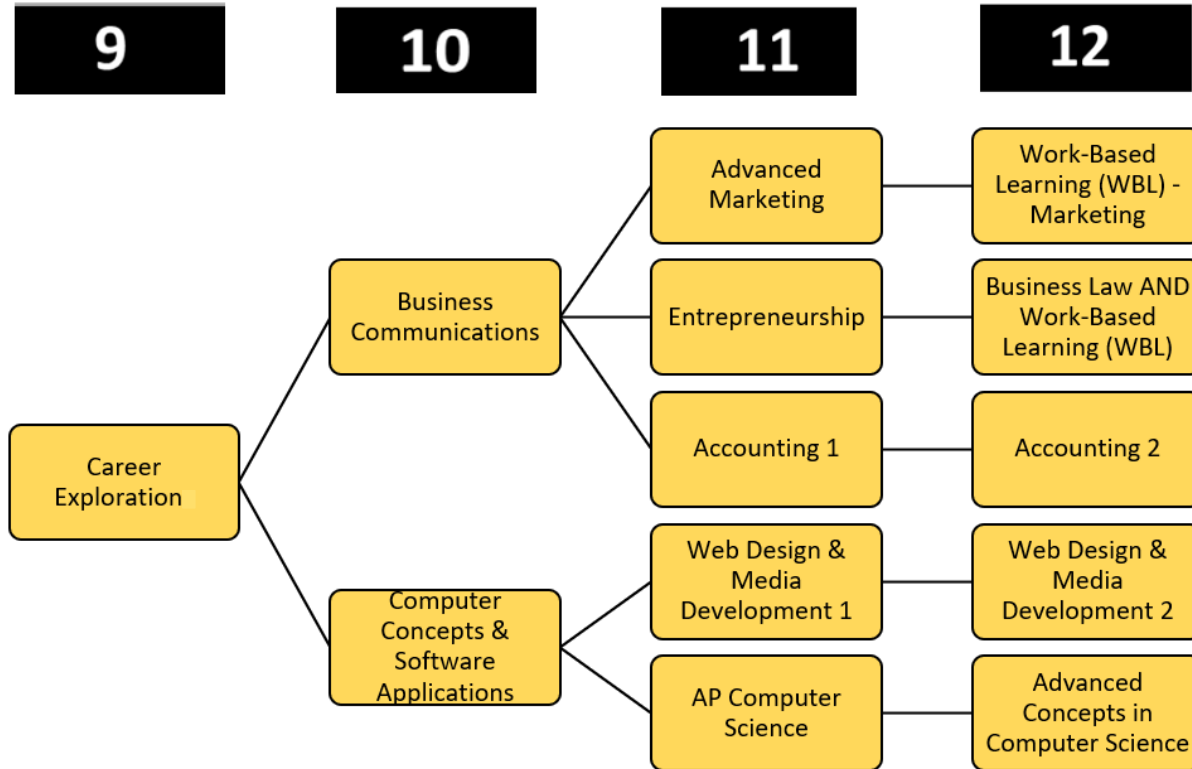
9

10

11

12

Career Exploration

Business Communications

Computer Concepts & Software Applications

Advanced Marketing

Entrepreneurship

Accounting 1

Web Design & Media Development 1

AP Computer Science

Work-Based Learning (WBL) - Marketing

Business Law AND Work-Based Learning (WBL)

Accounting 2

Web Design & Media Development 2

Advanced Concepts in Computer Science